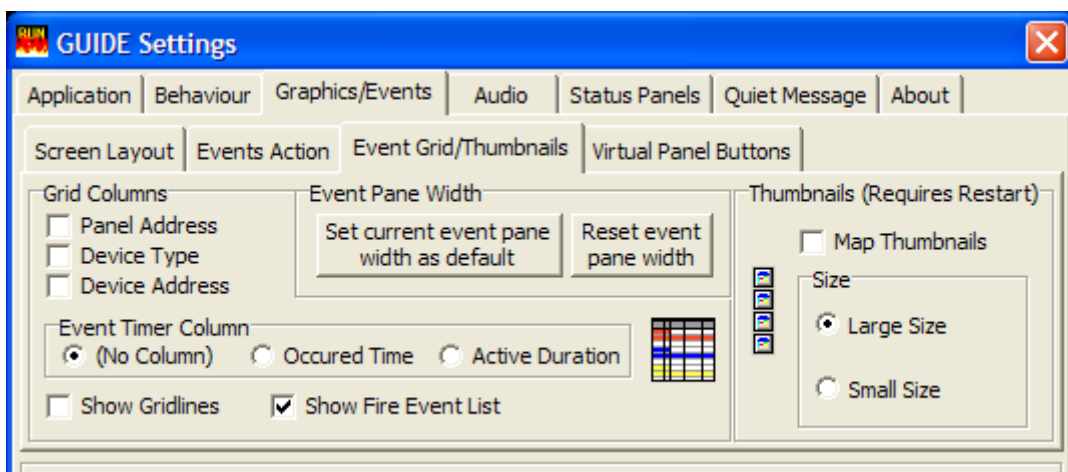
RUN GUIDE Settings

Application | Behaviour | Graphics/Events | Audio | Status Panels | Quiet Message | About

Screen Layout | Events Action | Event Grid/Thumbnails | Virtual Panel Buttons

Grid Columns
Panel Address
Device Type
Device Address

Event Pane Width
Set current event pane width as default
Reset event pane width

Event Timer Column
(No Column)
Occured Time
Active Duration

Show Gridlines
Show Fire Event List

Thumbnails (Requires Restart)
Map Thumbnails
Size
Large Size
Small Size